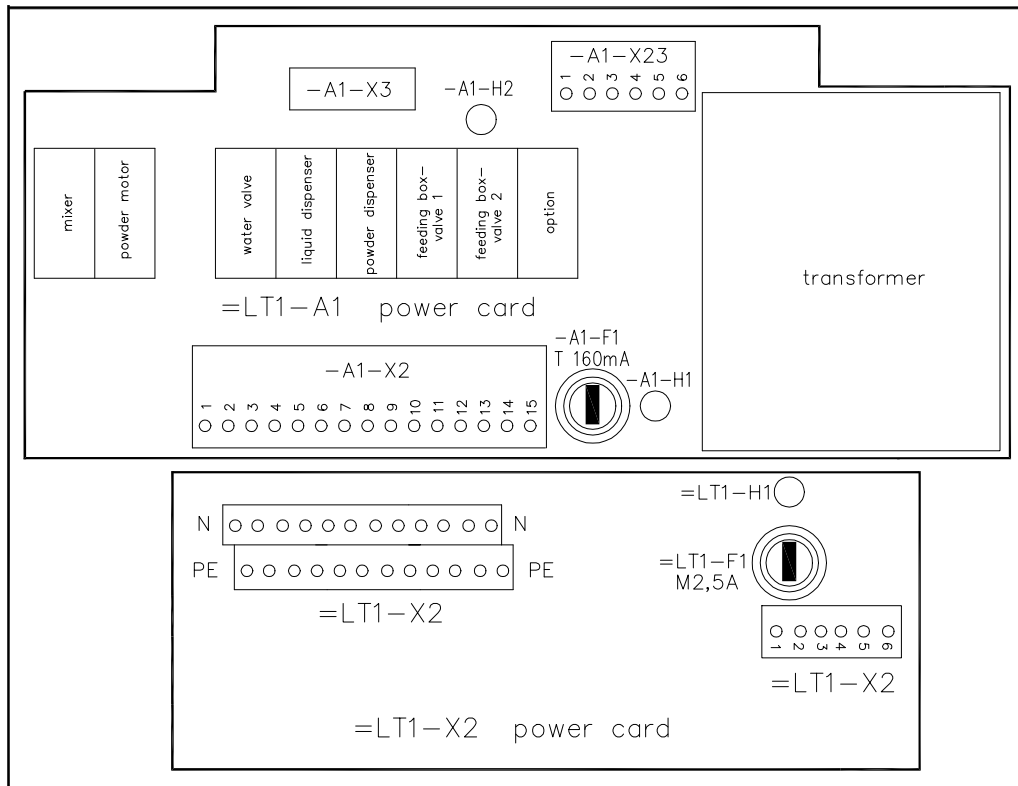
−A1−X23
1 2 3 4 5 6

−A1−X3

−A1−H2

mixer

powder motor

water valve

liquid dispenser

powder dispenser

feeding box− valve 1

feeding box− valve 2

option

transformer

=LT1−A1 power card

−A1−F1
T 160mA

−A1−H1

−A1−X2
1 2 3 4 5 6 7 8 9 10 11 12 13 14 15

=LT1−H1

N N

PE PE

=LT1−X2

=LT1−F1
M2,5A

1 2 3 4 5 6

=LT1−X2

=LT1−X2 power card